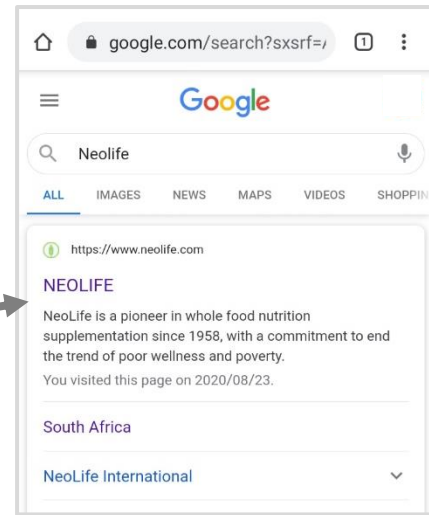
google.com/search?sxsrf=/

1

Google

Neolife

ALL IMAGES NEWS MAPS VIDEOS SHOPPIN

https://www.neolife.com

NEOLIFE

NeoLife is a pioneer in whole food nutrition supplementation since 1958, with a commitment to end the trend of poor wellness and poverty.

You visited this page on 2020/08/23.

South Africa

NeoLife International